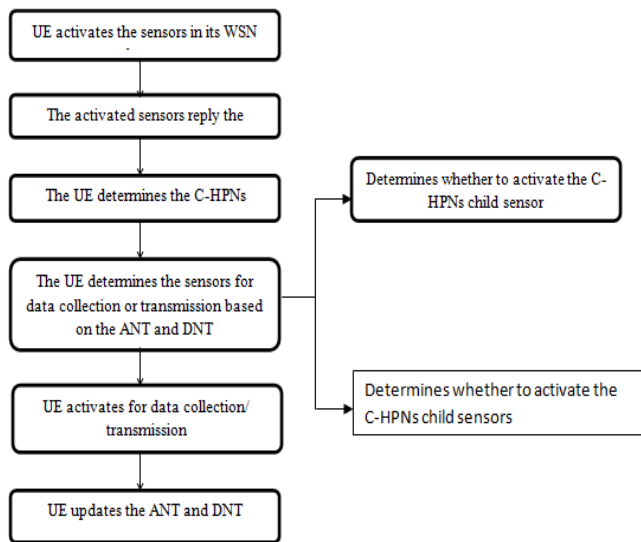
UE activates the sensors in its WSN

The activated sensors reply the

The UE determines the C-HPNs

The UE determines the sensors for data collection or transmission based on the ANT and DNT

UE activates for data collection/ transmission

UE updates the ANT and DNT

Determines whether to activate the C-HPNs child sensor

Determines whether to activate the C-HPNs child sensors